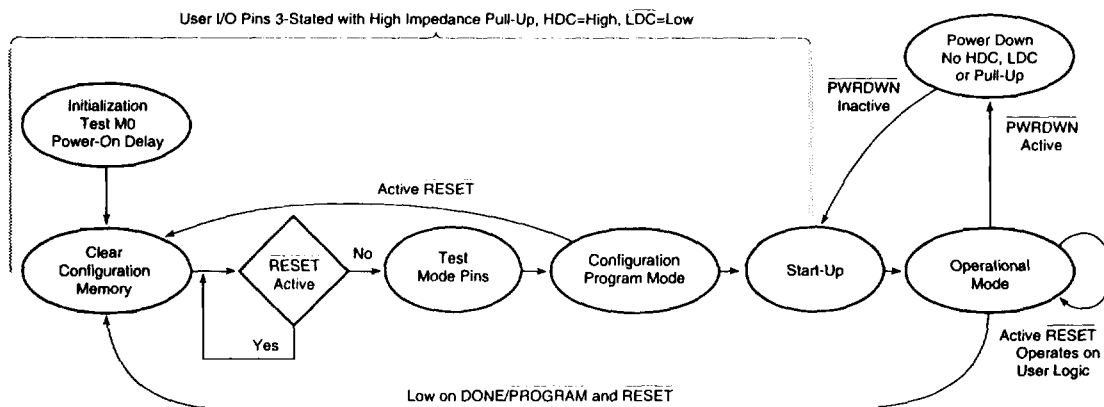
User I/O Pins 3-Stated with High Impedance Pull-Up, HDC=High, $\overline{\text{LDC}}$=Low

Initialization
Test M0
Power-On Delay

Power Down
No HDC, LDC
or Pull-Up

$\overline{\text{PWRDWN}}$
Inactive

$\overline{\text{PWRDWN}}$
Active

Active $\overline{\text{RESET}}$

Clear
Configuration
Memory

$\overline{\text{RESET}}$
Active

No

Yes

Test
Mode Pins

Configuration
Program Mode

Start-Up

Operational
Mode

Active $\overline{\text{RESET}}$
Operates on
User Logic

Low on DONE/PROGRAM and $\overline{\text{RESET}}$